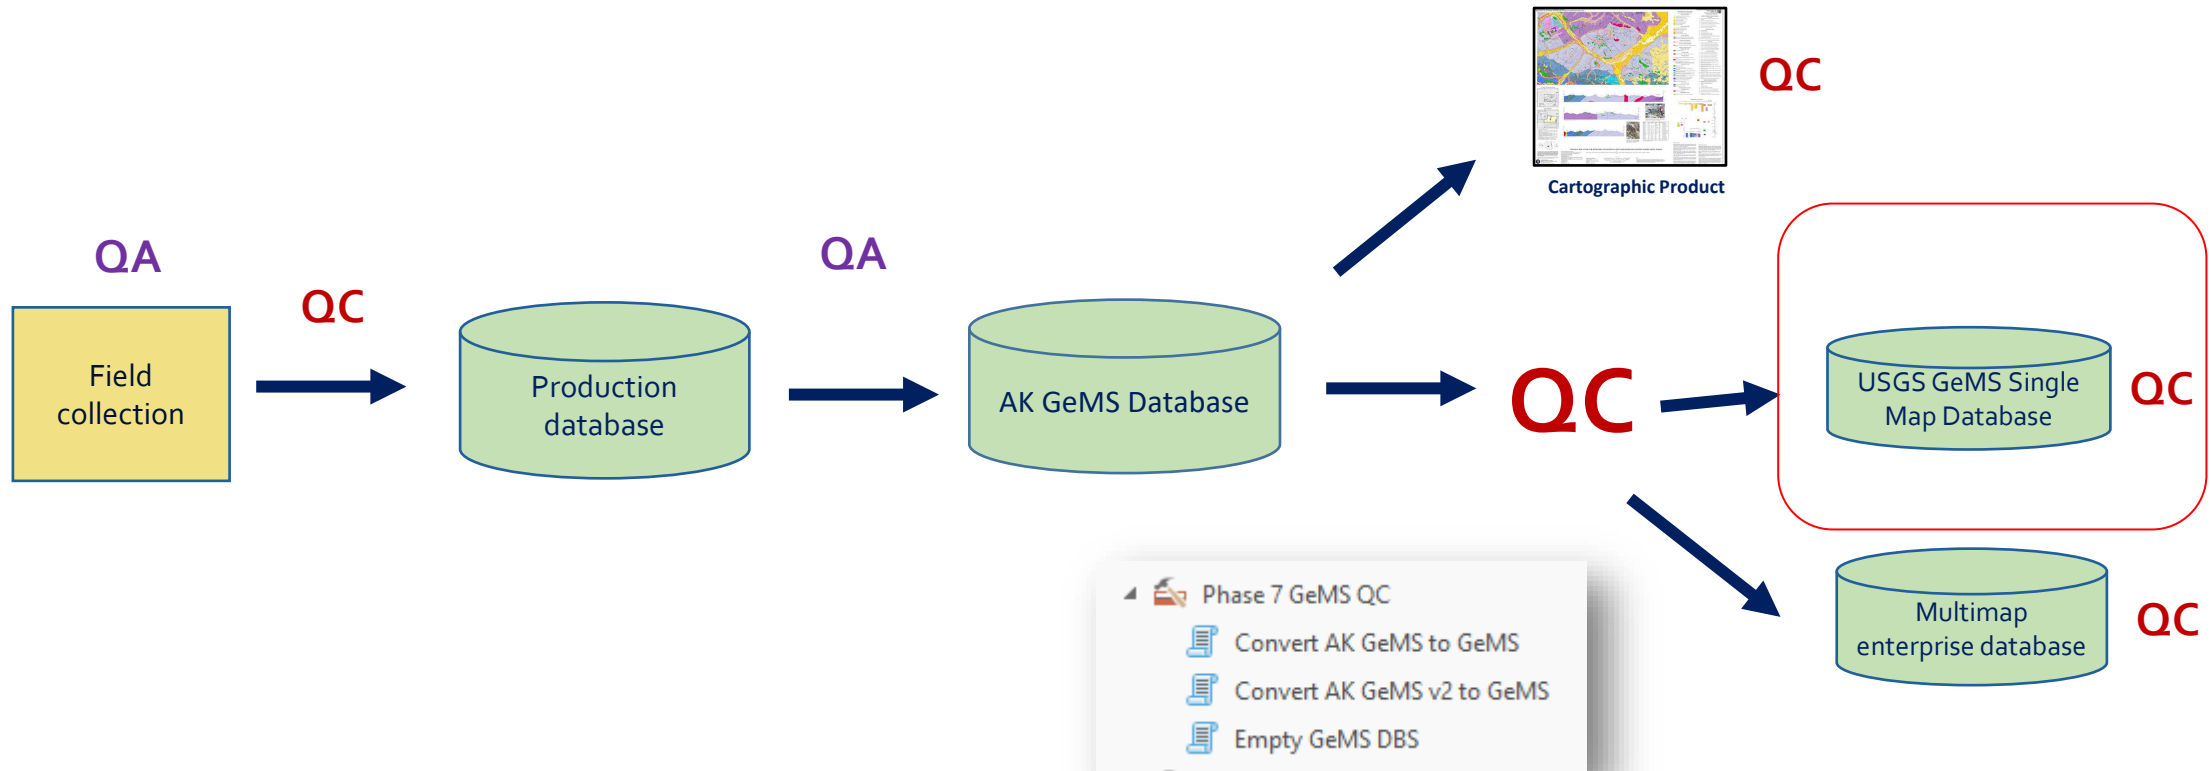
QA

Field collection

QC

Production database

QA

AK GeMS Database

Cartographic Product

QC

QC

USGS GeMS Single Map Database

QC

Multimap enterprise database

QC

Phase 7 GeMS QC
Convert AK GeMS to GeMS
Convert AK GeMS v2 to GeMS
Empty GeMS DBS